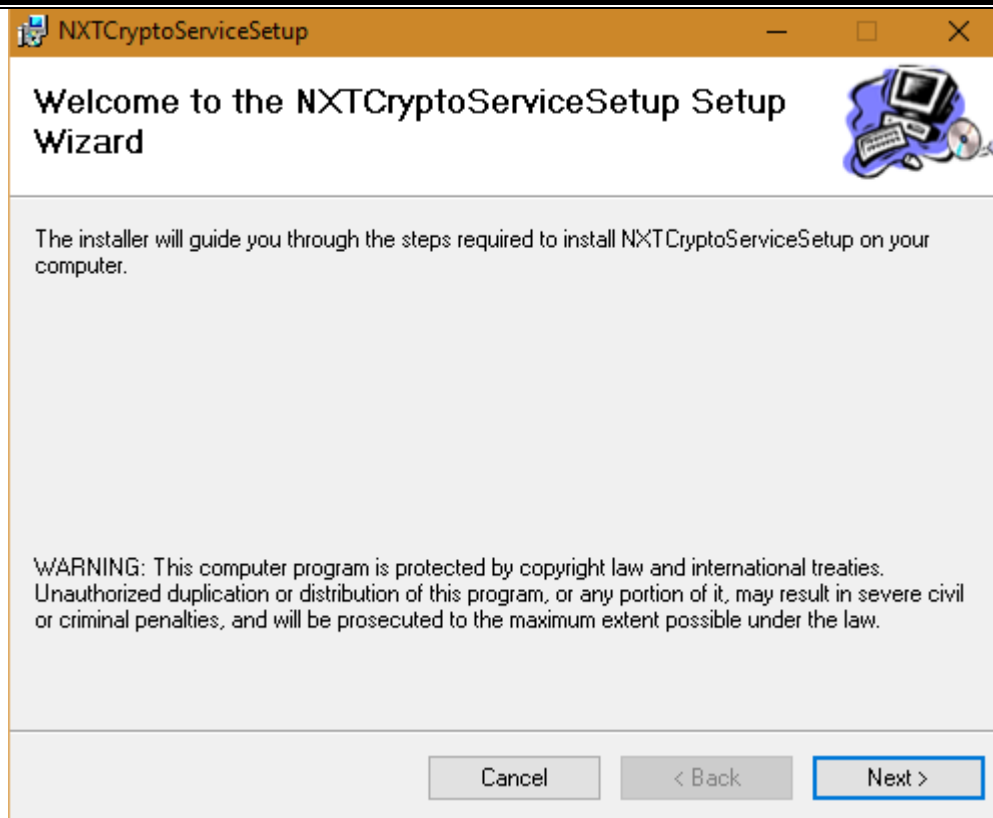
NXTCryptoServiceSetup

Welcome to the NXTCryptoServiceSetup Setup Wizard

The installer will guide you through the steps required to install NXTCryptoServiceSetup on your computer.

WARNING: This computer program is protected by copyright law and international treaties. Unauthorized duplication or distribution of this program, or any portion of it, may result in severe civil or criminal penalties, and will be prosecuted to the maximum extent possible under the law.

Cancel
< Back
Next >